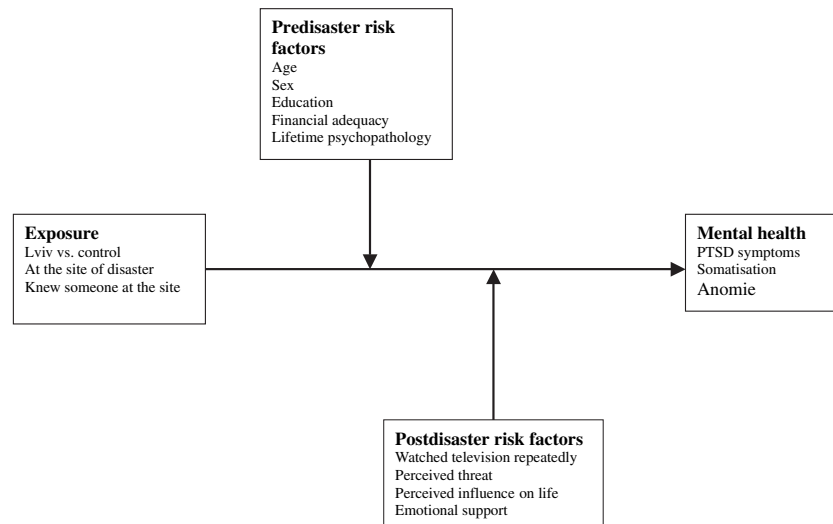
Predisaster risk factors
Age
Sex
Education
Financial adequacy
Lifetime psychopathology

Exposure
Lviv vs. control
At the site of disaster
Knew someone at the site

Mental health
PTSD symptoms
Somatisation
Anomie

Postdisaster risk factors
Watched television repeatedly
Perceived threat
Perceived influence on life
Emotional support